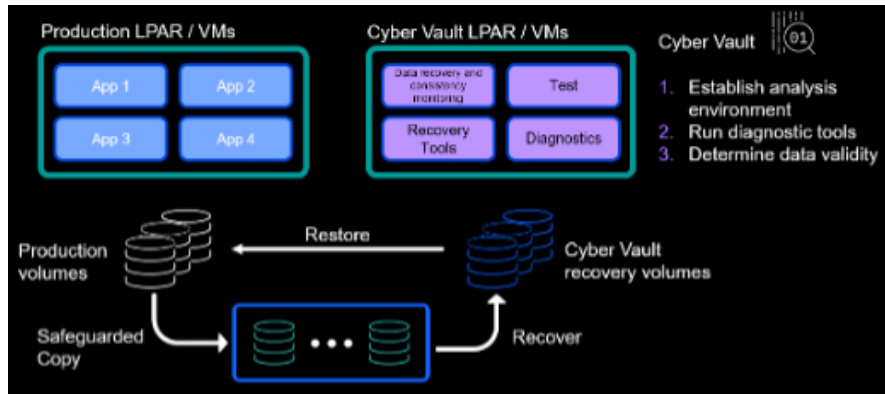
Production LPAR / VMs

App 1

App 2

App 3

App 4

Cyber Vault LPAR / VMs

Data recovery and consistency monitoring

Test

Recovery Tools

Diagnostics

Cyber Vault

01

1. Establish analysis environment
2. Run diagnostic tools
3. Determine data validity

Production volumes

Restore

Cyber Vault recovery volumes

Safeguarded Copy

Recover